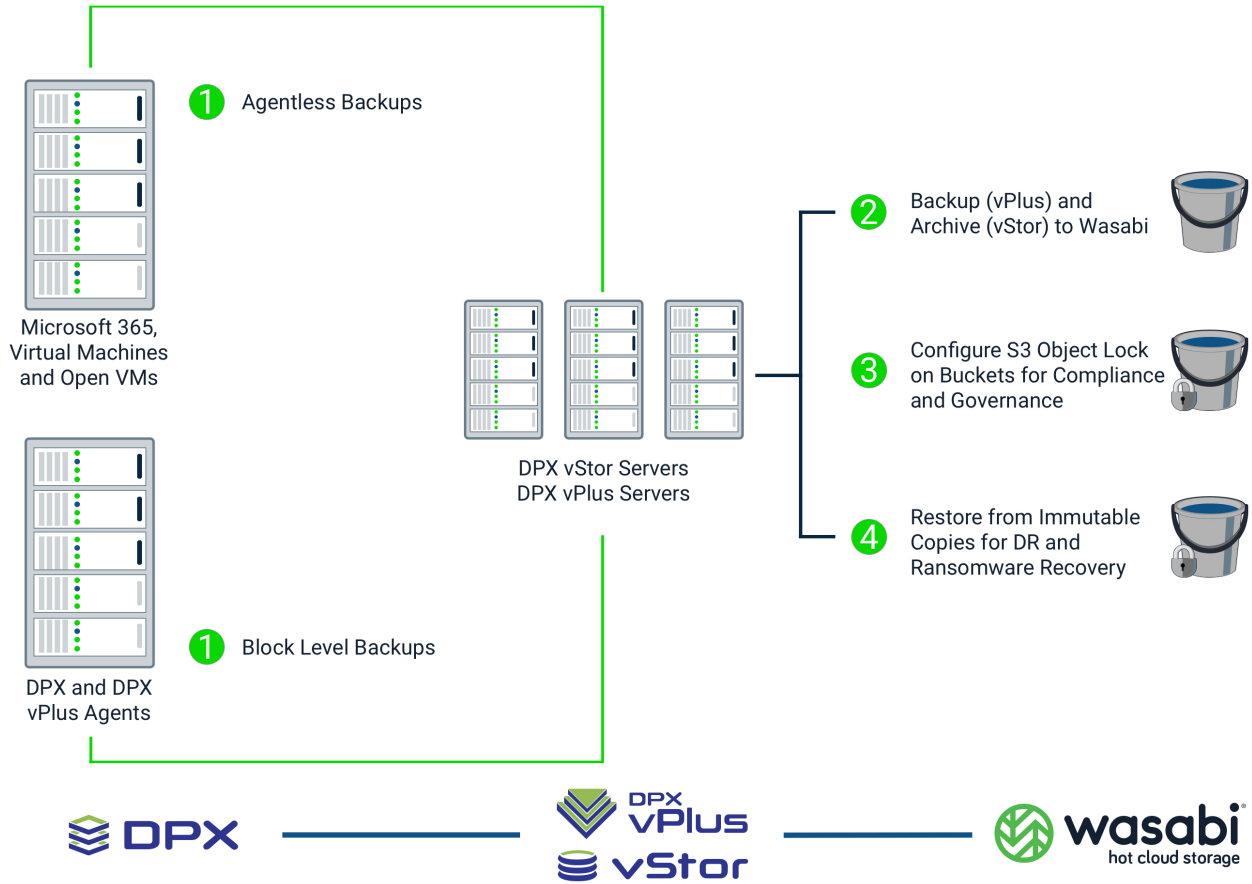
1 Agentless Backups

Microsoft 365, Virtual Machines and Open VMs

1 Block Level Backups

DPX and DPX vPlus Agents

DPX vStor Servers
DPX vPlus Servers

2 Backup (vPlus) and Archive (vStor) to Wasabi

3 Configure S3 Object Lock on Buckets for Compliance and Governance

4 Restore from Immutable Copies for DR and Ransomware Recovery

DPX

DPX vPlus

vStor

wasabi®
hot cloud storage